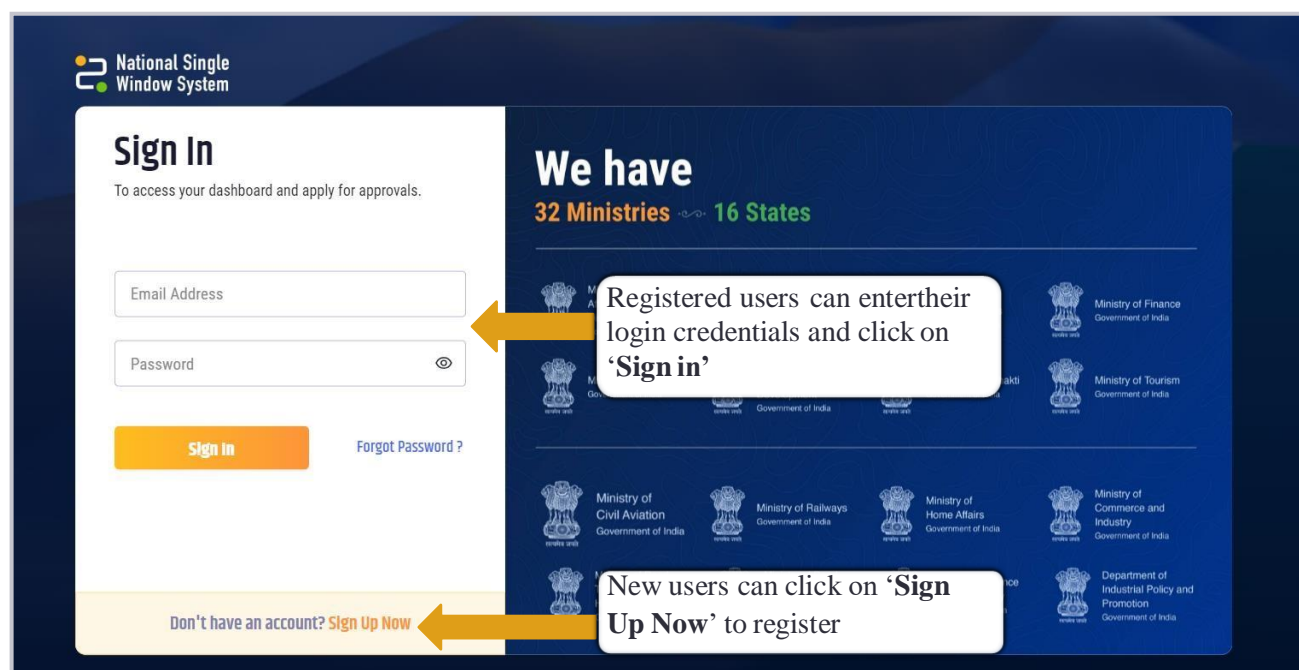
National Single Window System

Sign In

To access your dashboard and apply for approvals.

Email Address

Password

Sign In

Forgot Password ?

Don't have an account? Sign Up Now

We have

32 Ministries 16 States

Registered users can entertheir login credentials and click on '**Sign in**'

Ministry of Finance
Government of India

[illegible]akti

Ministry of Tourism
Government of India

Government of India

Ministry of Civil Aviation
Government of India

Ministry of Railways
Government of India

Ministry of Home Affairs
Government of India

Ministry of Commerce and Industry
Government of India

New users can click on '**Sign Up Now**' to register

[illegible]nce

Department of Industrial Policy and Promotion
Government of India